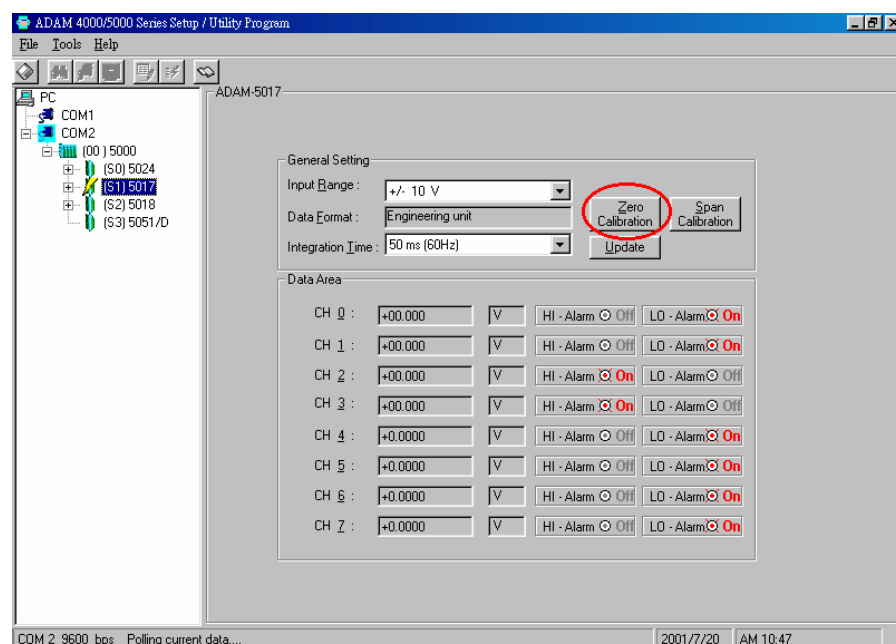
ADAM 4000/5000 Series Setup / Utility Program

File Tools Help

PC
COM1
COM2
(00 ) 5000
(S0) 5024
(S1) 5017
(S2) 5018
(S3) 5051/D

ADAM-5017

General Setting

Input Range : +/- 10 V

Data Format : Engineering unit

Integration Time : 50 ms (60Hz)

Zero Calibration

Span Calibration

Update

Data Area

| | | | | |
|---|---|---|---|---|
| CH 0 : | +00.000 | V | HI - Alarm Off | LO - Alarm On |
| CH 1 : | +00.000 | V | HI - Alarm Off | LO - Alarm On |
| CH 2 : | +00.000 | V | HI - Alarm On | LO - Alarm Off |
| CH 3 : | +00.000 | V | HI - Alarm On | LO - Alarm Off |
| CH 4 : | +0.0000 | V | HI - Alarm Off | LO - Alarm On |
| CH 5 : | +0.0000 | V | HI - Alarm Off | LO - Alarm On |
| CH 6 : | +0.0000 | V | HI - Alarm Off | LO - Alarm On |
| CH 7 : | +0.0000 | V | HI - Alarm Off | LO - Alarm On |

COM 2 9600 bps Polling current data....

2001/7/20 AM 10:47